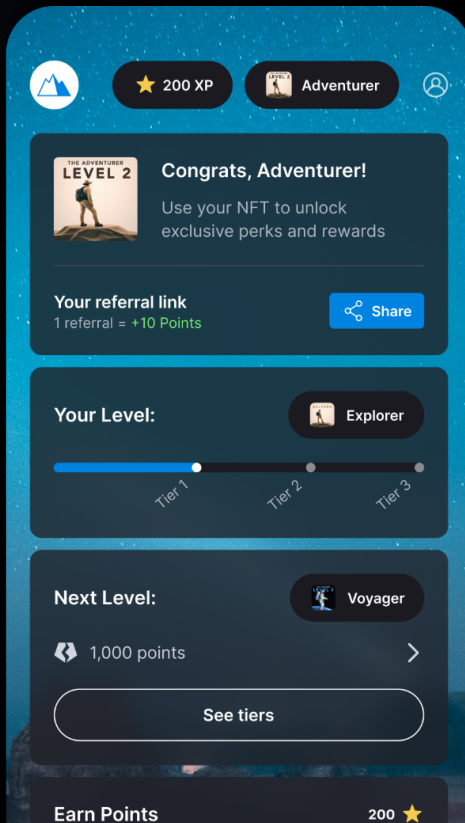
200 XP

LEVEL 2

Adventurer

THE ADVENTURER
LEVEL 2

Congrats, Adventurer!

Use your NFT to unlock exclusive perks and rewards

Your referral link
1 referral = +10 Points

Share

Your Level:

Explorer

Tier 1
Tier 2
Tier 3

Next Level:

Voyager

1,000 points

See tiers

Earn Points

200